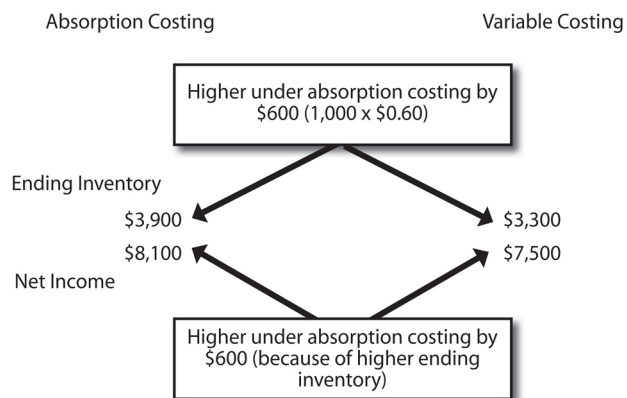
Absorption Costing

Variable Costing

Higher under absorption costing by \$600 (1,000 x \$0.60)

Ending Inventory

\$3,900

\$3,300

\$8,100

\$7,500

Net Income

Higher under absorption costing by \$600 (because of higher ending inventory)